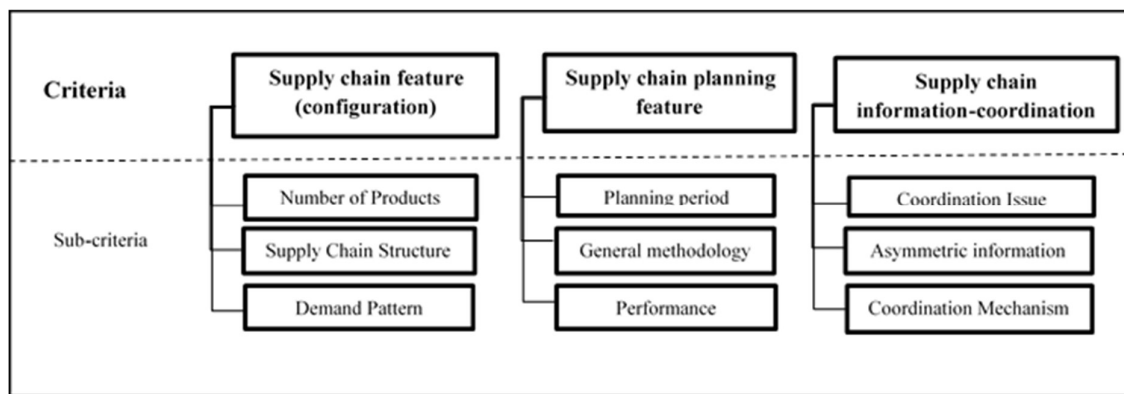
Criteria

Supply chain feature (configuration)

Supply chain planning feature

Supply chain information-coordination

Sub-criteria

Number of Products

Supply Chain Structure

Demand Pattern

Planning period

General methodology

Performance

Coordination Issue

Asymmetric information

Coordination Mechanism